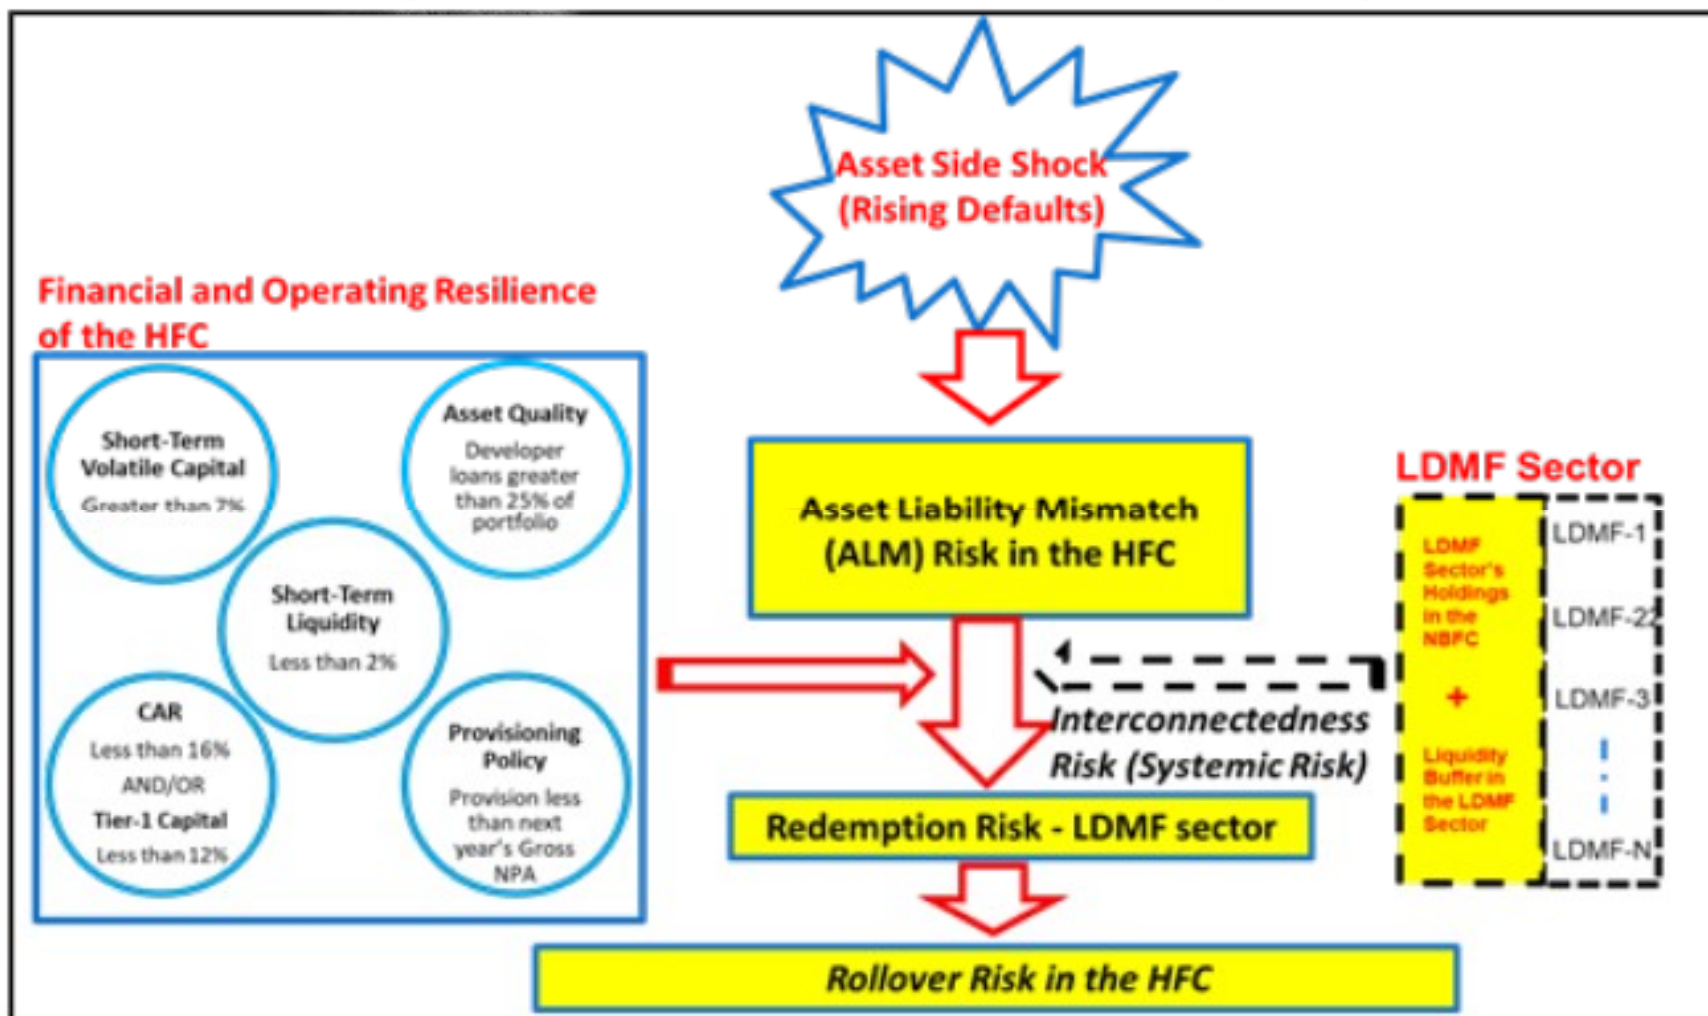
Asset Side Shock
(Rising Defaults)

Financial and Operating Resilience of the HFC

Short-Term Volatile Capital
Greater than 7%

Asset Quality
Developer loans greater than 25% of portfolio

Short-Term Liquidity
Less than 2%

CAR
Less than 16%
AND/OR
Tier-1 Capital
Less than 12%

Provisioning Policy
Provision less than next year's Gross NPA

Asset Liability Mismatch
(ALM) Risk in the HFC

LDMF Sector

LDMF Sector's Holdings in the NBFC
+
Liquidity Buffer in the LDMF Sector

LDMF-1
LDMF-22
LDMF-3
LDMF-N

Interconnectedness Risk (Systemic Risk)

Redemption Risk - LDMF sector

Rollover Risk in the HFC